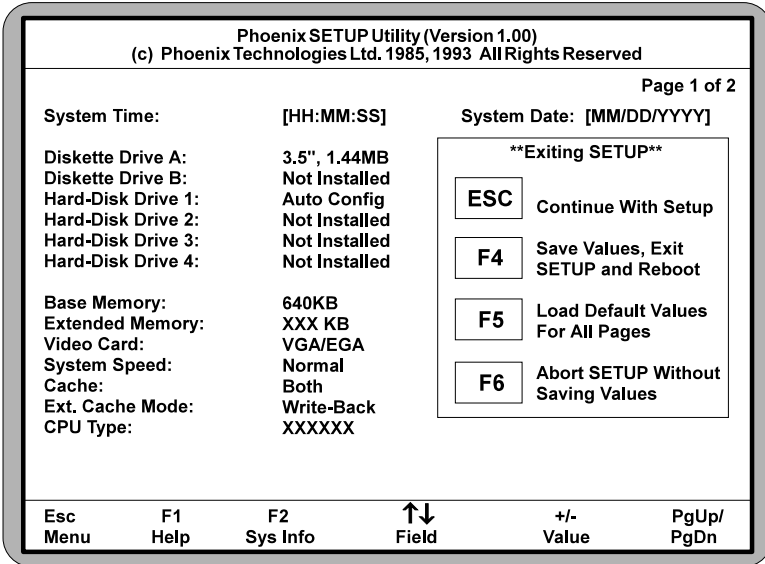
Phoenix SETUP Utility (Version 1.00)
(c) Phoenix Technologies Ltd. 1985, 1993 All Rights Reserved

Page 1 of 2

System Time: [HH:MM:SS]

System Date: [MM/DD/YYYY]

Diskette Drive A: 3.5", 1.44MB
Diskette Drive B: Not Installed
Hard-Disk Drive 1: Auto Config
Hard-Disk Drive 2: Not Installed
Hard-Disk Drive 3: Not Installed
Hard-Disk Drive 4: Not Installed

Base Memory: 640KB
Extended Memory: XXX KB
Video Card: VGA/EGA
System Speed: Normal
Cache: Both
Ext. Cache Mode: Write-Back
CPU Type: XXXXXX

**Exiting SETUP**

ESC Continue With Setup

F4 Save Values, Exit SETUP and Reboot

F5 Load Default Values For All Pages

F6 Abort SETUP Without Saving Values

| Esc | F1 | F2 | ↑↓ | +/- | PgUp/ |
|---|---|---|---|---|---|
| Menu | Help | Sys Info | Field | Value | PgDn |